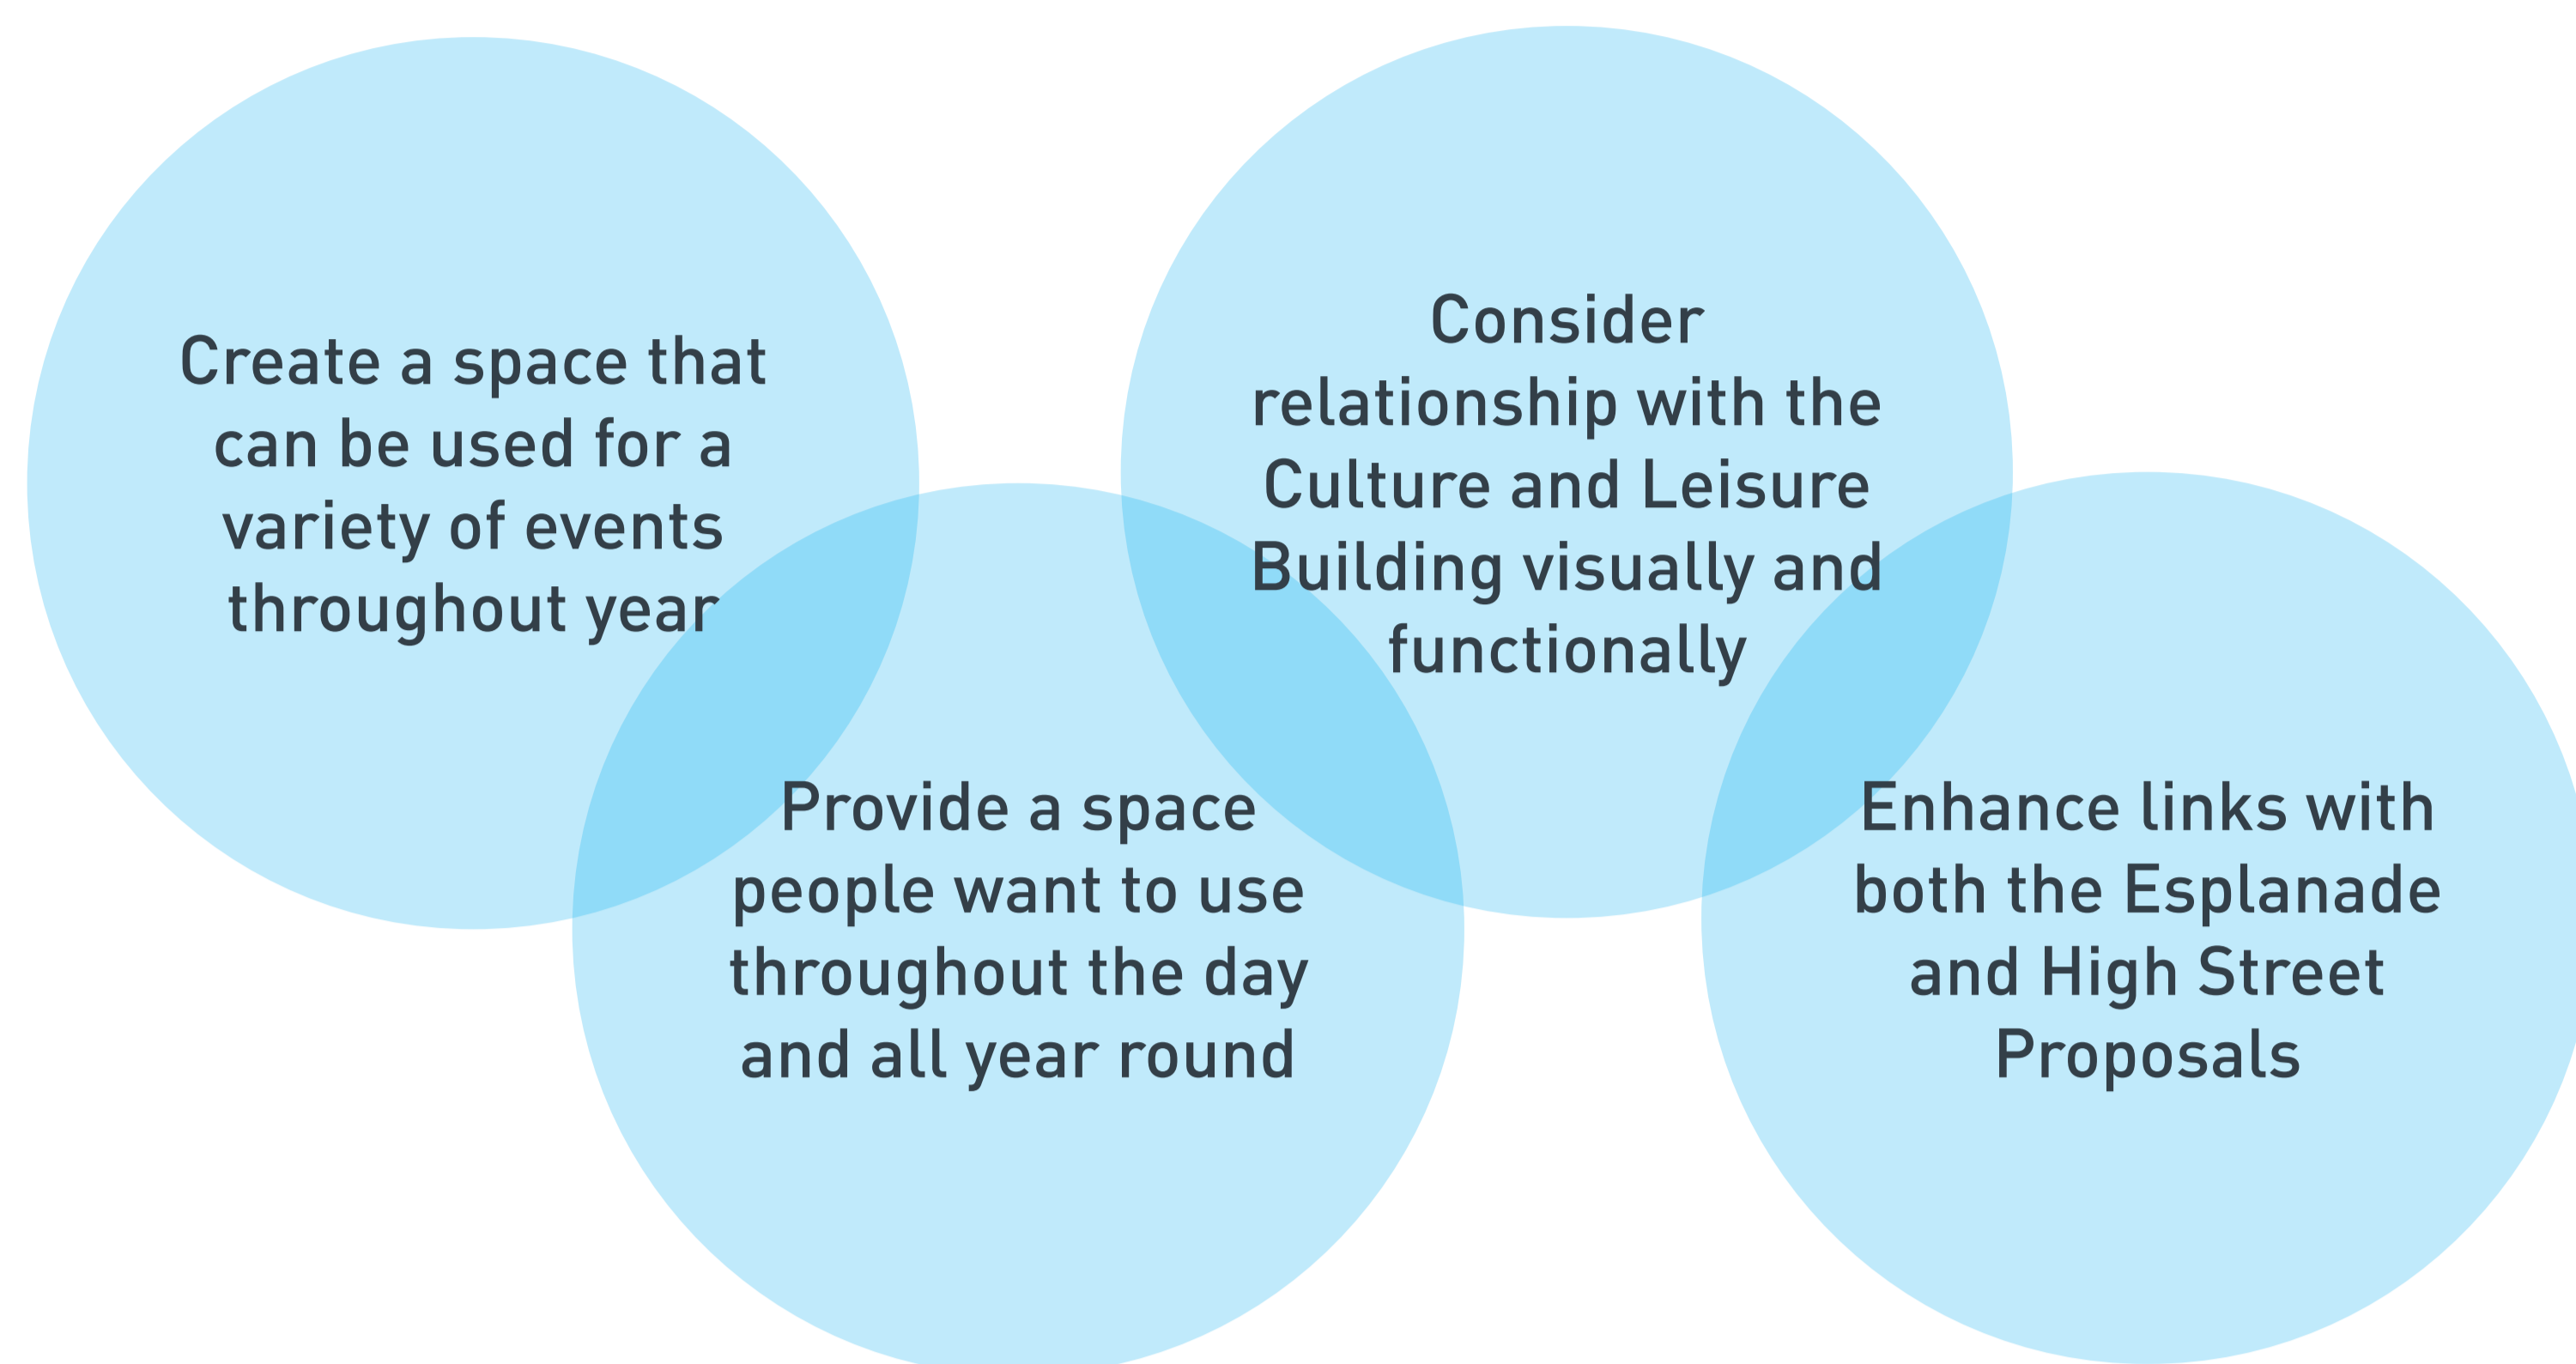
Create a space that can be used for a variety of events throughout year

Consider relationship with the Culture and Leisure Building visually and functionally

Provide a space people want to use throughout the day and all year round

Enhance links with both the Esplanade and High Street Proposals